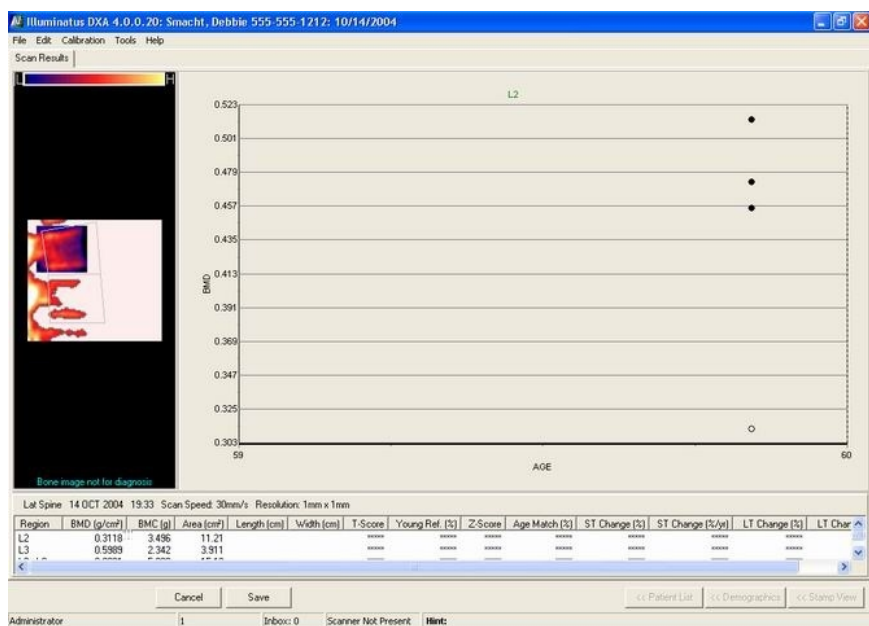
Illuminatus DXA 4.0.0.20: Smacht, Debbie 555-555-1212: 10/14/2004

File Edit Calibration Tools Help

Scan Results

L H

Bone image not for diagnosis

L2

0.523
0.501
0.479
0.457
0.435
0.413
0.391
0.369
0.347
0.325
0.303

BMD

59 60

AGE

Lat Spine 14 OCT 2004 19:33 Scan Speed: 30mm/s Resolution: 1mm x 1mm

| Region | BMD (g/cm²) | BMC (g) | Area (cm²) | Length (cm) | Width (cm) | T-Score | Young Ref. (%) | Z-Score | Age Match (%) | ST Change (%) | ST Change (%/yr) | LT Change (%) | LT Char |
|---|---|---|---|---|---|---|---|---|---|---|---|---|---|
| L2 | 0.3118 | 3.496 | 11.21 | | | ***** | ***** | ***** | ***** | ***** | ***** | ***** | |
| L3 | 0.5989 | 2.342 | 3.911 | | | ***** | ***** | ***** | ***** | ***** | ***** | ***** | |

Cancel Save << Patient List << Demographics << Stamp View

Administrator 1 Inbox: 0 Scanner Not Present Hint: